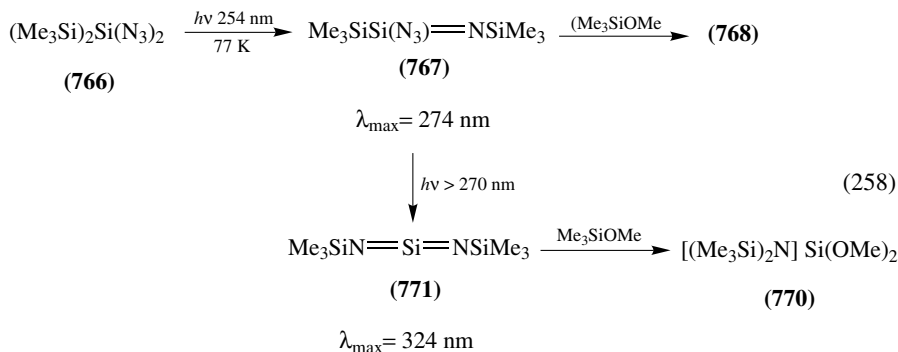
$(Me_3Si)_2Si(N_3)_2$ $\xrightarrow[77\text{ K}]{h\nu\ 254\text{ nm}}$ $Me_3SiSi(N_3){=}NSiMe_3$ $\xrightarrow{(Me_3SiOMe}$ **(768)**

**(766)**

**(767)**

$\lambda_{max}$= 274 nm

$h\nu$ > 270 nm

(258)

$Me_3SiN{=}Si{=}NSiMe_3$ $\xrightarrow{Me_3SiOMe}$ $[(Me_3Si)_2N]\ Si(OMe)_2$

**(771)**

**(770)**

$\lambda_{max}$= 324 nm